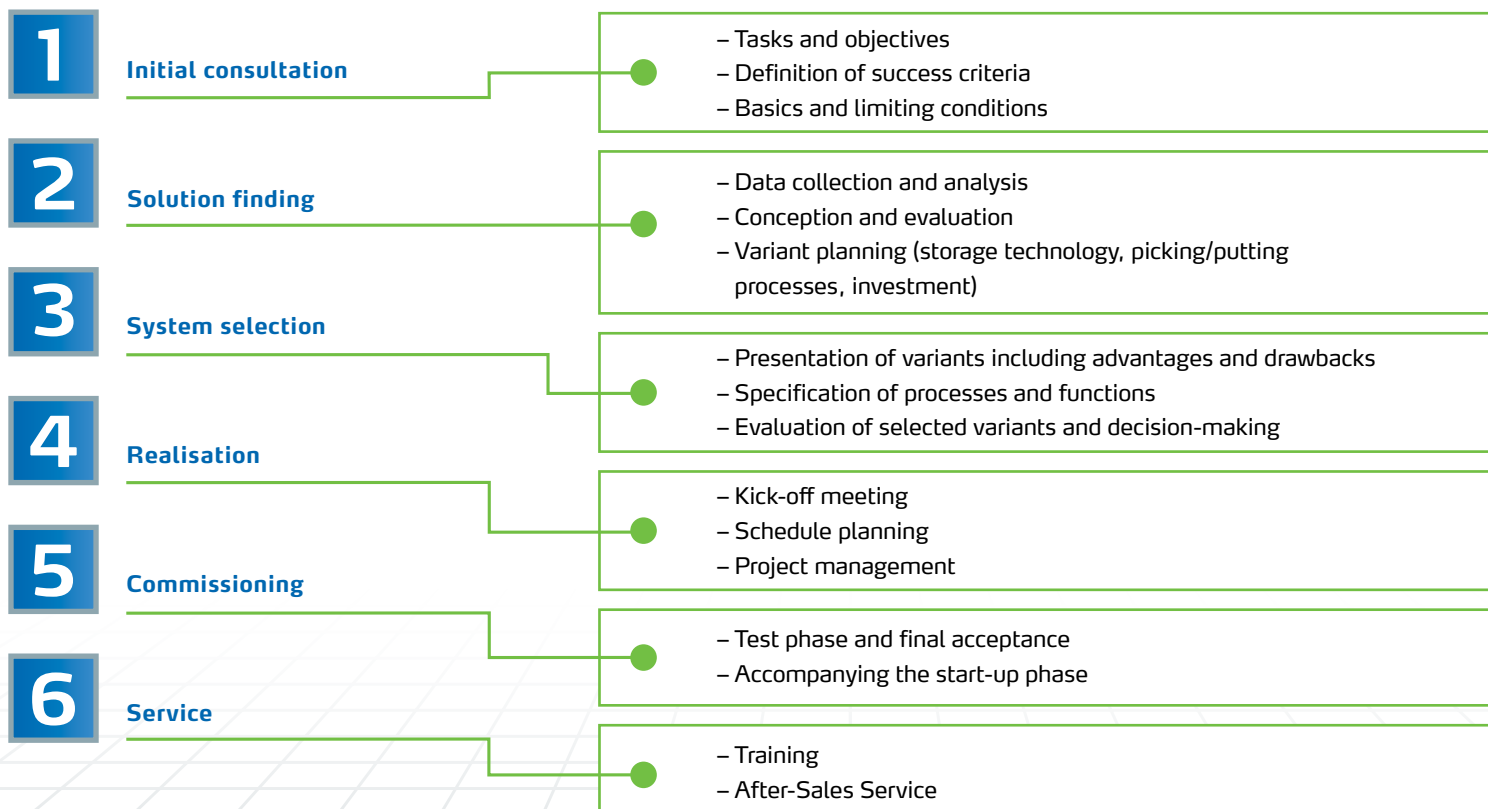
1
Initial consultation
– Tasks and objectives
– Definition of success criteria
– Basics and limiting conditions

2
Solution finding
– Data collection and analysis
– Conception and evaluation
– Variant planning (storage technology, picking/putting processes, investment)

3
System selection
– Presentation of variants including advantages and drawbacks
– Specification of processes and functions
– Evaluation of selected variants and decision-making

4
Realisation
– Kick-off meeting
– Schedule planning
– Project management

5
Commissioning
– Test phase and final acceptance
– Accompanying the start-up phase

6
Service
– Training
– After-Sales Service